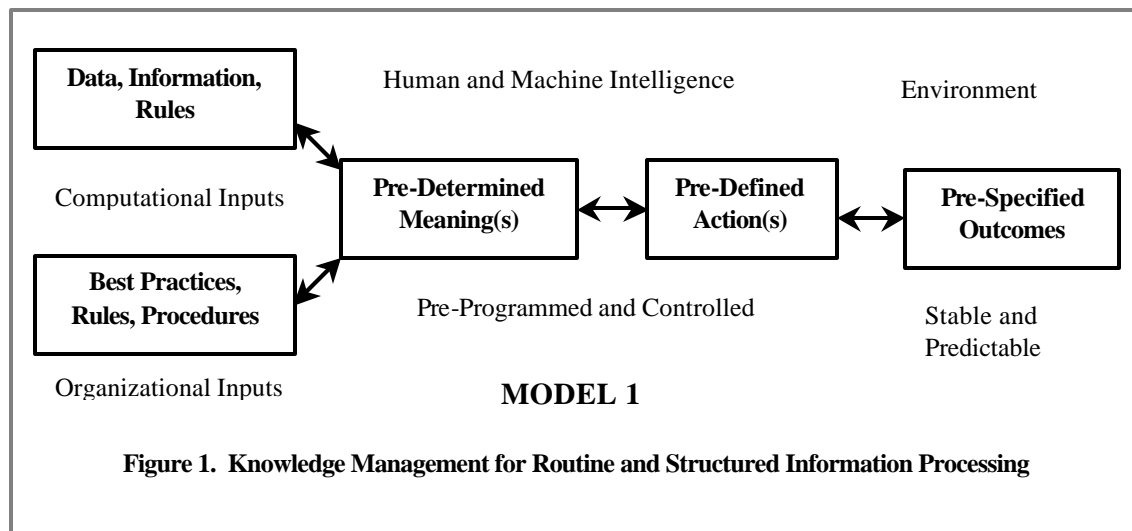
Data, Information, Rules

Human and Machine Intelligence

Environment

Computational Inputs

Pre-Determined Meaning(s)

Pre-Defined Action(s)

Pre-Specified Outcomes

Best Practices, Rules, Procedures

Pre-Programmed and Controlled

Stable and Predictable

Organizational Inputs

MODEL 1

Figure 1. Knowledge Management for Routine and Structured Information Processing